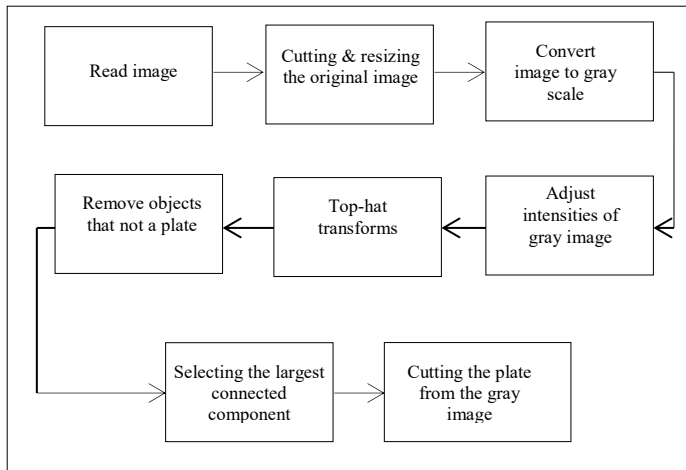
Read image

Cutting & resizing the original image

Convert image to gray scale

Adjust intensities of gray image

Top-hat transforms

Remove objects that not a plate

Selecting the largest connected component

Cutting the plate from the gray image